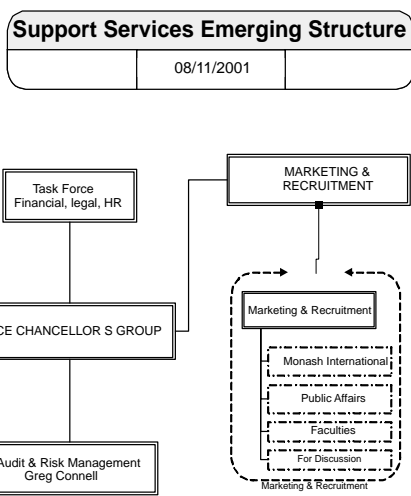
Support Services Emerging Structure

08/11/2001

Task Force
Financial, legal, HR

MARKETING &
RECRUITMENT

CE CHANCELLOR S GROUP

Marketing & Recruitment

Monash International

Public Affairs

Faculties

For Discussion

Marketing & Recruitment

Audit & Risk Management
Greg Connell